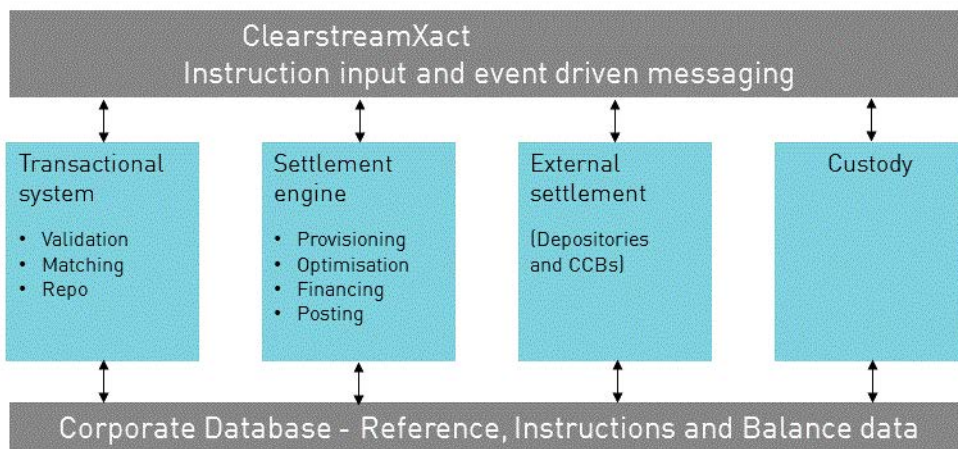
ClearstreamXact
Instruction input and event driven messaging

Transactional system
• Validation
• Matching
• Repo

Settlement engine
• Provisioning
• Optimisation
• Financing
• Posting

External settlement
(Depositories and CCBs)

Custody

Corporate Database - Reference, Instructions and Balance data